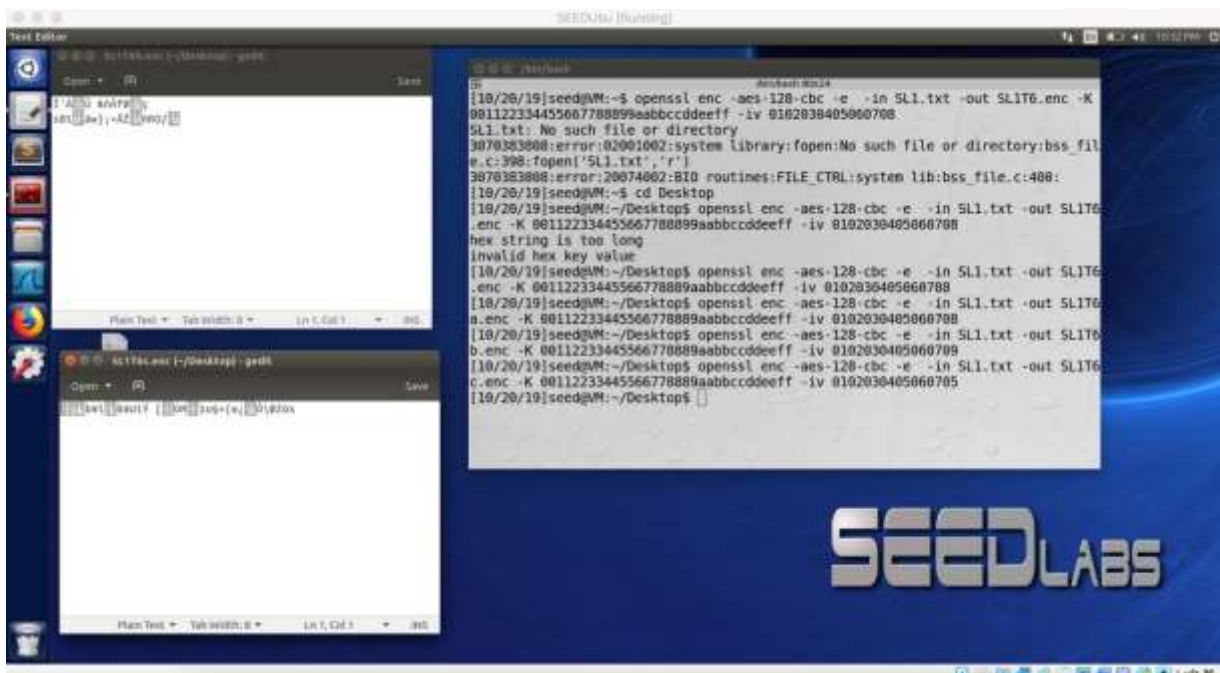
SEEDUbu [Running]

Text Editor

SL1T6a.enc (~/Desktop) - gedit

Open ▾ Save

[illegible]

Plain Text ▾ Tab Width: 8 ▾ Ln 1, Col 1 ▾ INS

SL1T6c.enc (~/Desktop) - gedit

Open ▾ Save

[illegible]

Plain Text ▾ Tab Width: 8 ▾ Ln 1, Col 1 ▾ INS

/bin/bash

[10/20/19]seed@VM:~$ openssl enc -aes-128-cbc -e -in SL1.txt -out SL1T6.enc -K 00112233445566778889aabbccddeeff -iv 0102030405060708
SL1.txt: No such file or directory
3070383808:error:02001002:system library:fopen:No such file or directory:bss_file.c:398:fopen('SL1.txt','r')
3070383808:error:20074002:BIO routines:FILE_CTRL:system lib:bss_file.c:400:
[10/20/19]seed@VM:~$ cd Desktop
[10/20/19]seed@VM:~/Desktop$ openssl enc -aes-128-cbc -e -in SL1.txt -out SL1T6.enc -K 001122334455667788899aabbccddeeff -iv 0102030405060708
hex string is too long
invalid hex key value
[10/20/19]seed@VM:~/Desktop$ openssl enc -aes-128-cbc -e -in SL1.txt -out SL1T6.enc -K 00112233445566778889aabbccddeeff -iv 0102030405060708
[10/20/19]seed@VM:~/Desktop$ openssl enc -aes-128-cbc -e -in SL1.txt -out SL1T6a.enc -K 00112233445566778889aabbccddeeff -iv 0102030405060708
[10/20/19]seed@VM:~/Desktop$ openssl enc -aes-128-cbc -e -in SL1.txt -out SL1T6b.enc -K 00112233445566778889aabbccddeeff -iv 0102030405060709
[10/20/19]seed@VM:~/Desktop$ openssl enc -aes-128-cbc -e -in SL1.txt -out SL1T6c.enc -K 00112233445566778889aabbccddeeff -iv 0102030405060705
[10/20/19]seed@VM:~/Desktop$

SEEDLABS